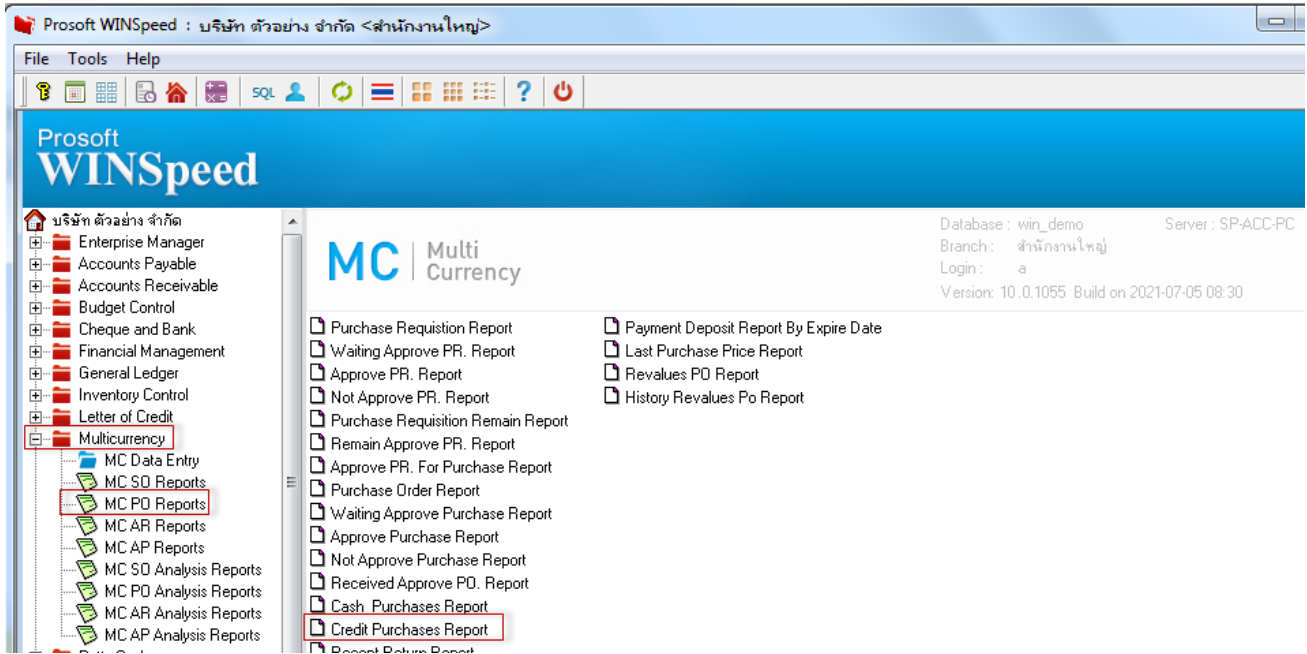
Prosoft WINSpeed : บริษัท ตัวอย่าง จำกัด <สำนักงานใหญ่>

File Tools Help

SQL

Prosoft
WINSpeed

บริษัท ตัวอย่าง จำกัด
Enterprise Manager
Accounts Payable
Accounts Receivable
Budget Control
Cheque and Bank
Financial Management
General Ledger
Inventory Control
Letter of Credit
Multicurrency
MC Data Entry
MC SO Reports
MC PO Reports
MC AR Reports
MC AP Reports
MC SO Analysis Reports
MC PO Analysis Reports
MC AR Analysis Reports
MC AP Analysis Reports

MC | Multi Currency

Database : win_demo
Server : SP-ACC-PC
Branch : สำนักงานใหญ่
Login : a
Version: 10.0.1055 Build on 2021-07-05 08:30

Purchase Requistion Report
Waiting Approve PR. Report
Approve PR. Report
Not Approve PR. Report
Purchase Requisition Remain Report
Remain Approve PR. Report
Approve PR. For Purchase Report
Purchase Order Report
Waiting Approve Purchase Report
Approve Purchase Report
Not Approve Purchase Report
Received Approve PO. Report
Cash Purchases Report
Credit Purchases Report
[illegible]

Payment Deposit Report By Expire Date
Last Purchase Price Report
Revalues PO Report
History Revalues Po Report